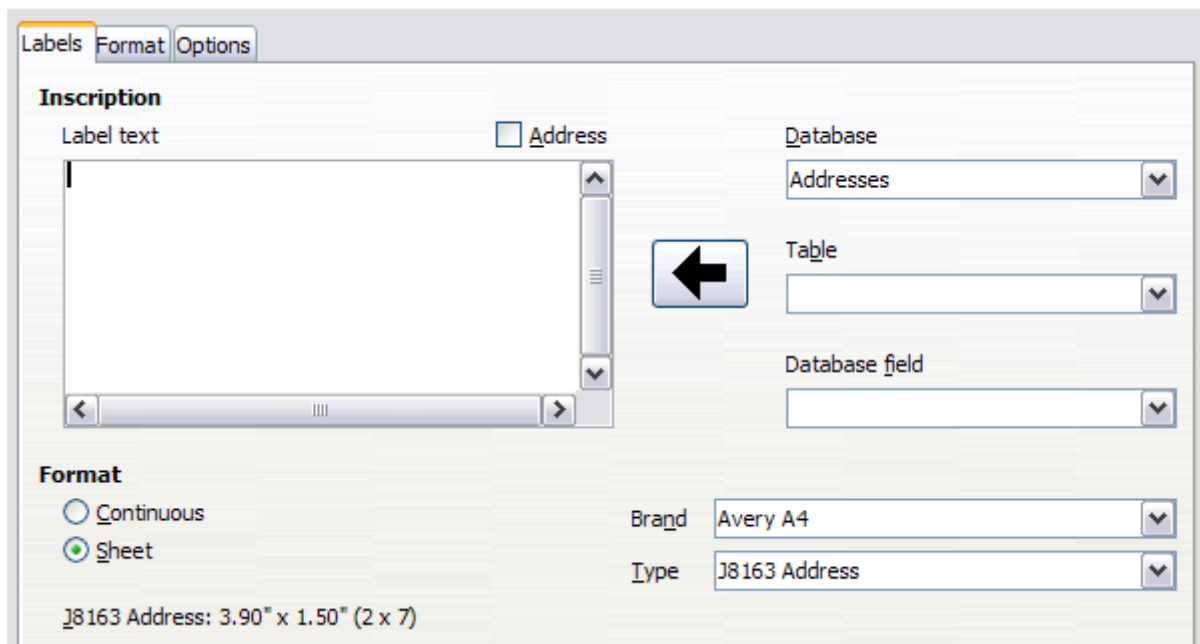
Labels Format Options

Inscription

Label text

Address

Database

Addresses

Table

Database field

Format

Continuous

Sheet

Brand Avery A4

Type J8163 Address

J8163 Address: 3.90" x 1.50" (2 x 7)